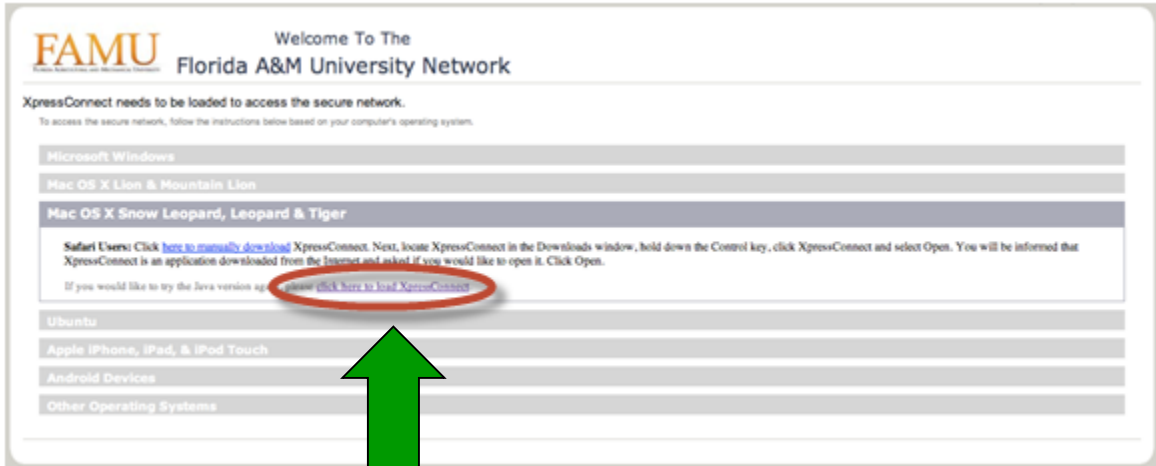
FAMU
FLORIDA AGRICULTURAL AND MECHANICAL UNIVERSITY

Welcome To The
Florida A&M University Network

XpressConnect needs to be loaded to access the secure network.

To access the secure network, follow the instructions below based on your computer's operating system.

Microsoft Windows

Mac OS X Lion & Mountain Lion

Mac OS X Snow Leopard, Leopard & Tiger

Safari Users: Click here to manually download XpressConnect. Next, locate XpressConnect in the Downloads window, hold down the Control key, click XpressConnect and select Open. You will be informed that XpressConnect is an application downloaded from the Internet and asked if you would like to open it. Click Open.

If you would like to try the Java version again, please click here to load XpressConnect

Ubuntu

Apple iPhone, iPad, & iPod Touch

Android Devices

Other Operating Systems